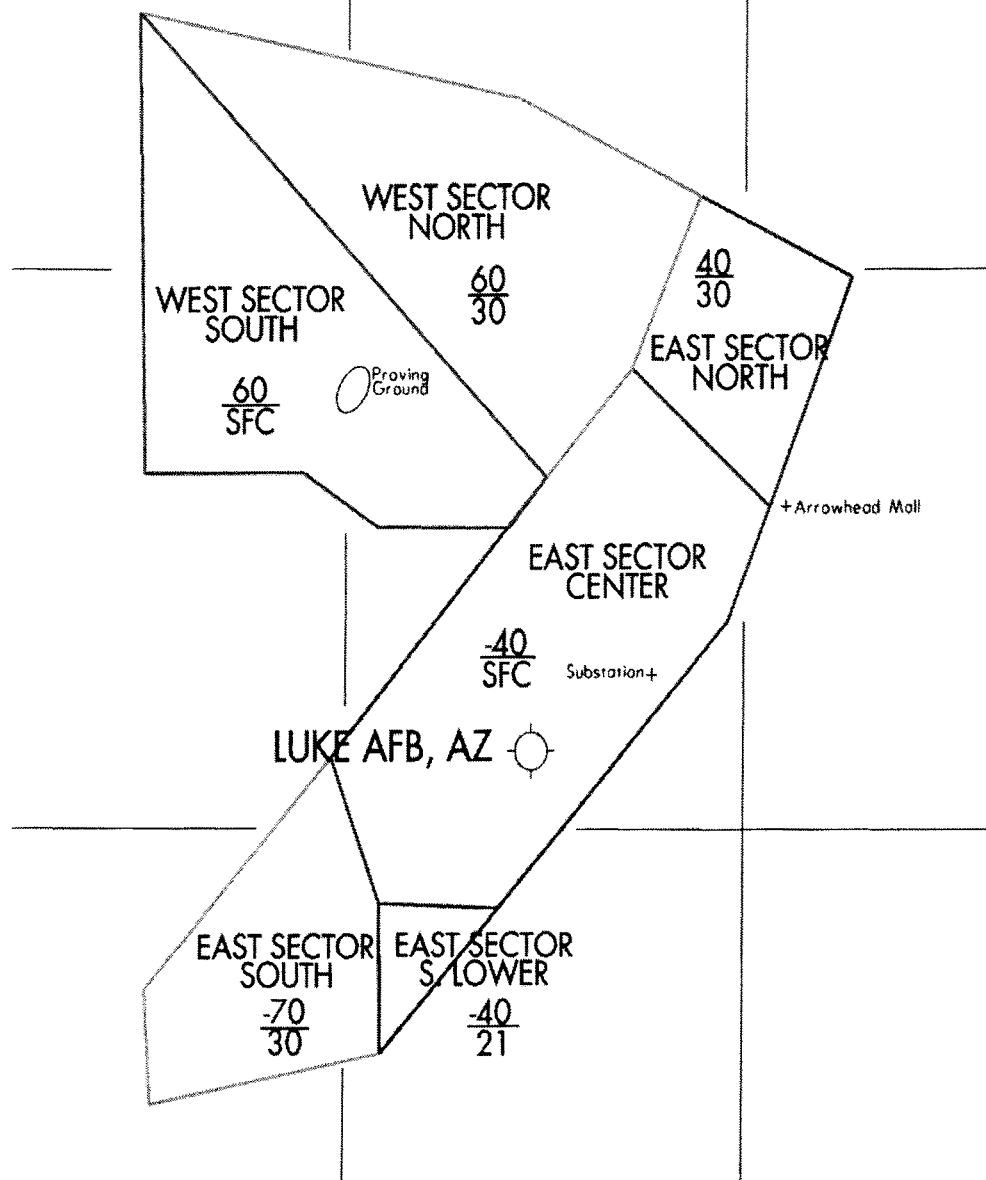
WEST SECTOR NORTH

$\frac{60}{30}$

$\frac{40}{30}$

WEST SECTOR SOUTH

EAST SECTOR NORTH

$\frac{60}{SFC}$

Proving Ground

+Arrowhead Mall

EAST SECTOR CENTER

$\frac{-40}{SFC}$

Substation+

LUKE AFB, AZ

EAST SECTOR SOUTH

$\frac{-70}{30}$

EAST SECTOR S. LOWER

$\frac{-40}{21}$